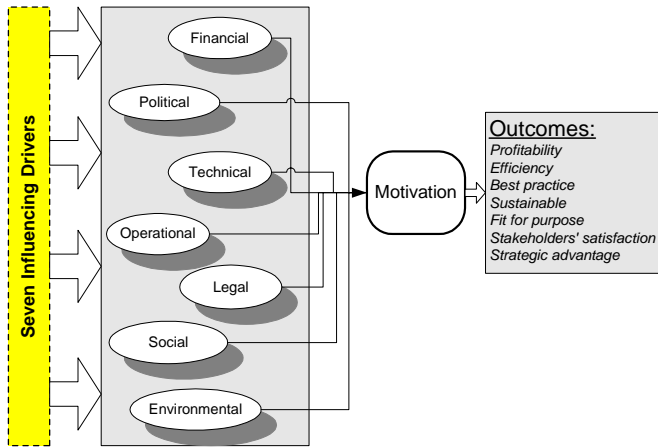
Seven Influencing Drivers

Financial

Political

Technical

Operational

Legal

Social

Environmental

Motivation

Outcomes:
Profitability
Efficiency
Best practice
Sustainable
Fit for purpose
Stakeholders' satisfaction
Strategic advantage